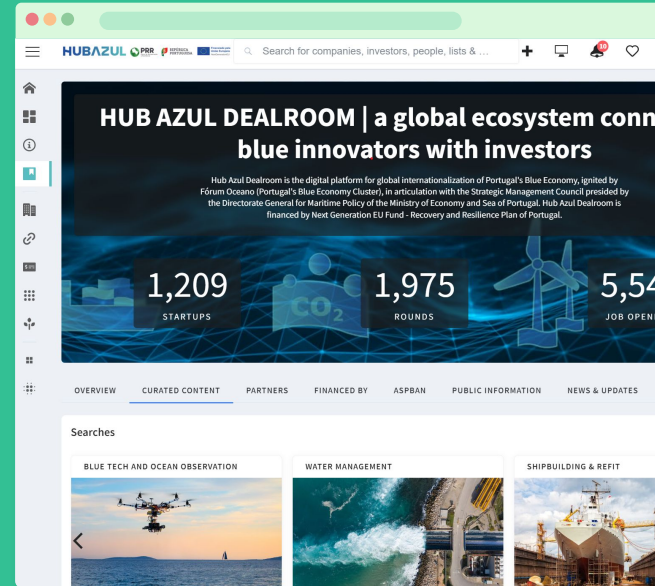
HUBAZUL PRR

Search for companies, investors, people, lists & ...

10

HUB AZUL DEALROOM | a global ecosystem conn
blue innovators with investors

Hub Azul Dealroom is the digital platform for global internationalization of Portugal's Blue Economy, ignited by Fórum Oceano (Portugal's Blue Economy Cluster), in articulation with the Strategic Management Council presided by the Directorate General for Maritime Policy of the Ministry of Economy and Sea of Portugal. Hub Azul Dealroom is financed by Next Generation EU Fund - Recovery and Resilience Plan of Portugal.

$CO_2$

1,209
STARTUPS

1,975
ROUNDS

5,54
JOB OPEN

OVERVIEW CURATED CONTENT PARTNERS FINANCED BY ASPBAN PUBLIC INFORMATION NEWS & UPDATES

Searches

BLUE TECH AND OCEAN OBSERVATION

WATER MANAGEMENT

SHIPBUILDING & REFIT